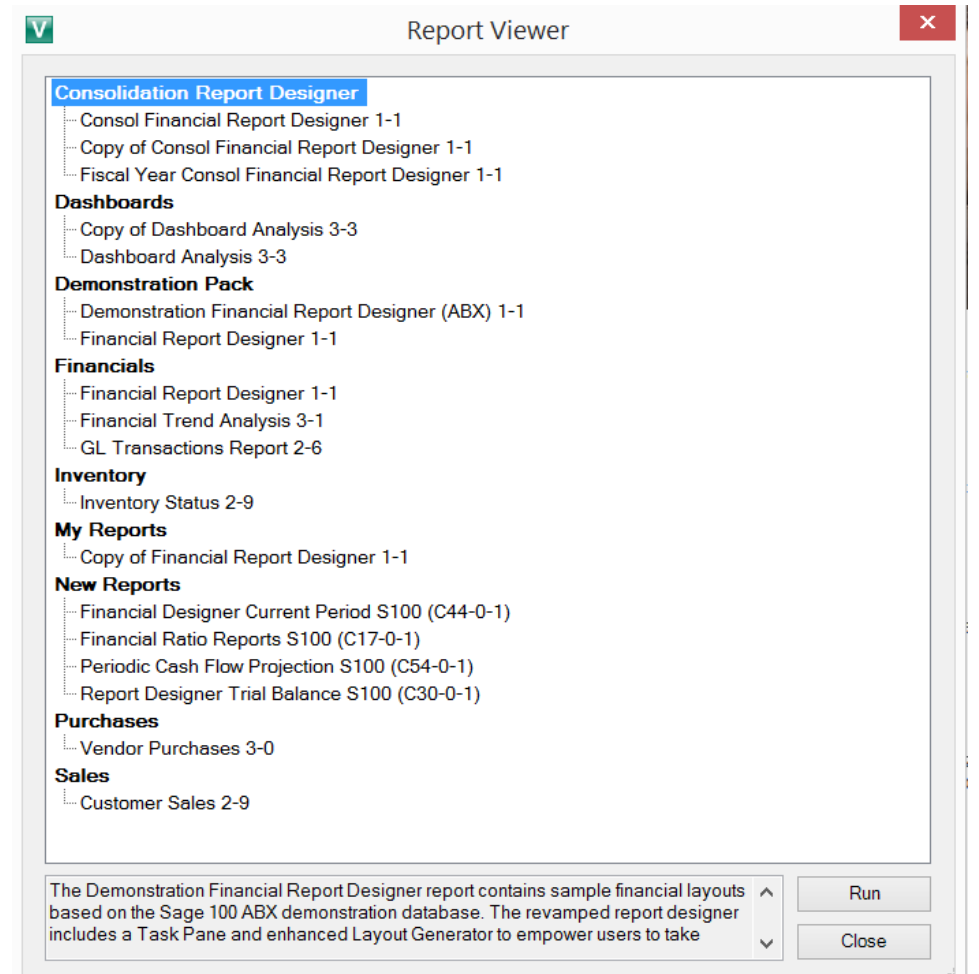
V Report Viewer ✕

Consolidation Report Designer
Consol Financial Report Designer 1-1
Copy of Consol Financial Report Designer 1-1
Fiscal Year Consol Financial Report Designer 1-1
Dashboards
Copy of Dashboard Analysis 3-3
Dashboard Analysis 3-3
Demonstration Pack
Demonstration Financial Report Designer (ABX) 1-1
Financial Report Designer 1-1
Financials
Financial Report Designer 1-1
Financial Trend Analysis 3-1
GL Transactions Report 2-6
Inventory
Inventory Status 2-9
My Reports
Copy of Financial Report Designer 1-1
New Reports
Financial Designer Current Period S100 (C44-0-1)
Financial Ratio Reports S100 (C17-0-1)
Periodic Cash Flow Projection S100 (C54-0-1)
Report Designer Trial Balance S100 (C30-0-1)
Purchases
Vendor Purchases 3-0
Sales
Customer Sales 2-9

The Demonstration Financial Report Designer report contains sample financial layouts based on the Sage 100 ABX demonstration database. The revamped report designer includes a Task Pane and enhanced Layout Generator to empower users to take

Run
Close